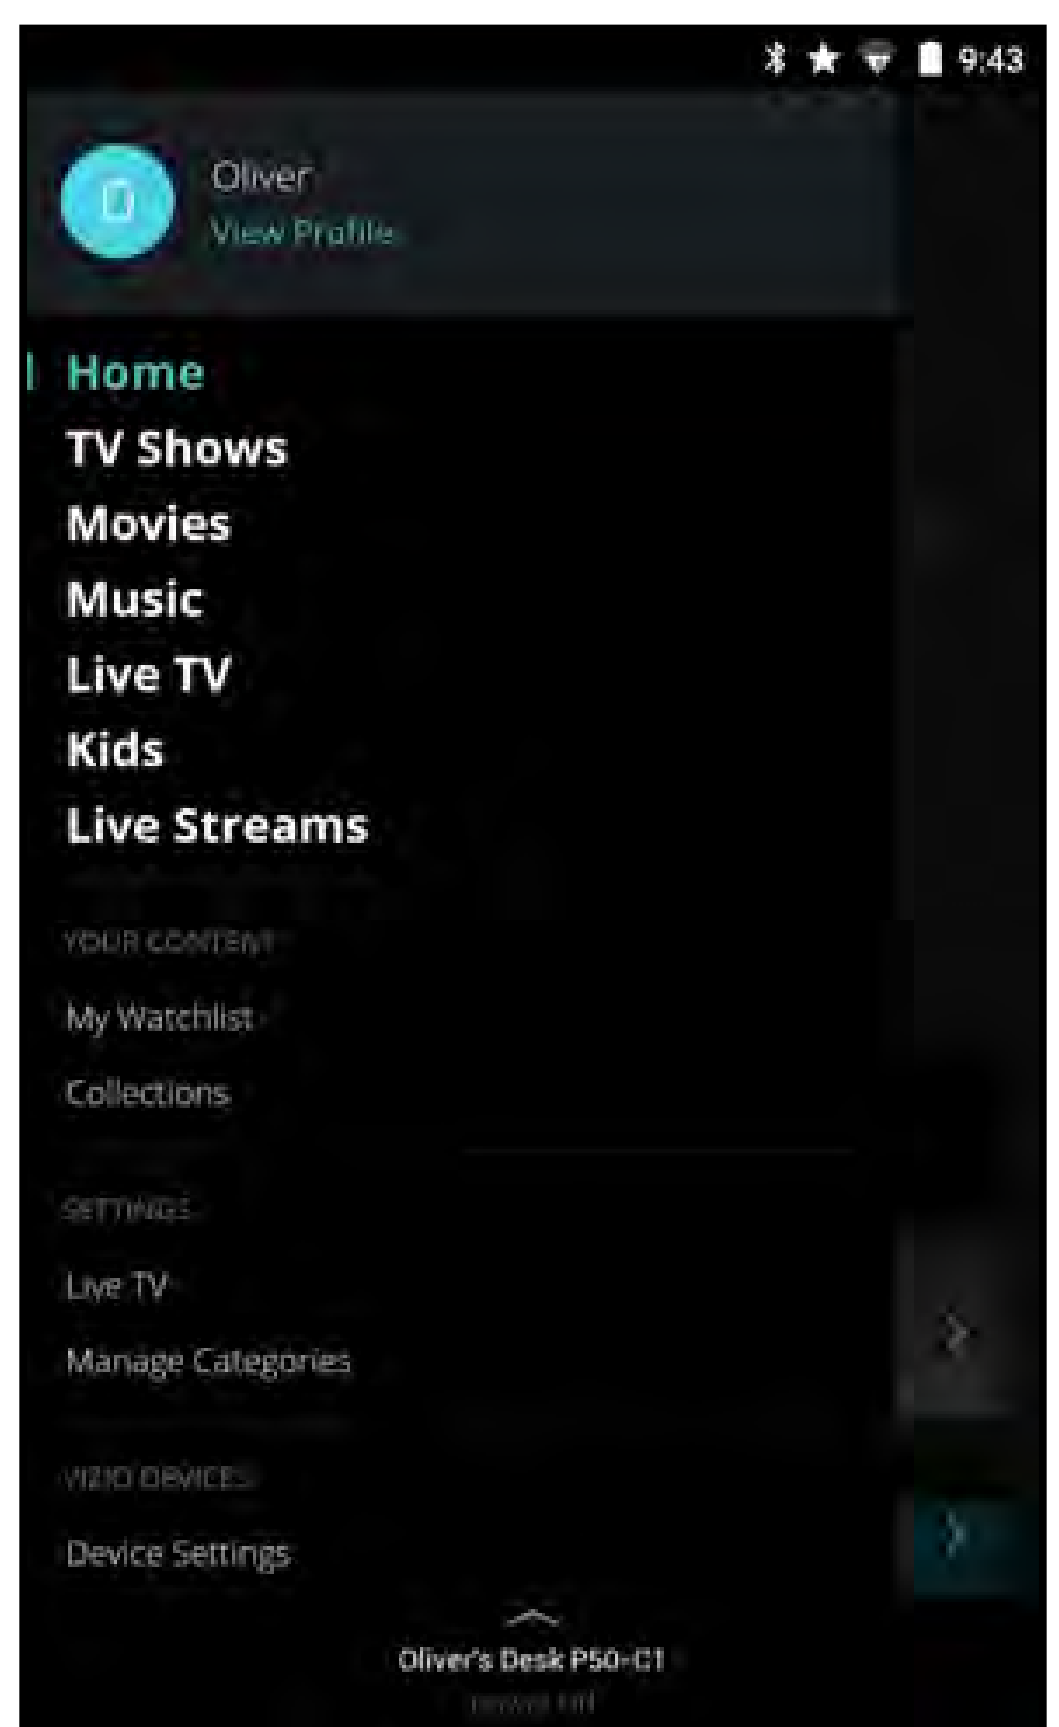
9:43

O

Oliver
View Profile

Home
TV Shows
Movies
Music
Live TV
Kids
Live Streams

YOUR CONTENT
My Watchlist
Collections

SETTINGS
Live TV
Manage Categories

VIZIO DEVICES
Device Settings

Oliver's Desk P50-C1
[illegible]